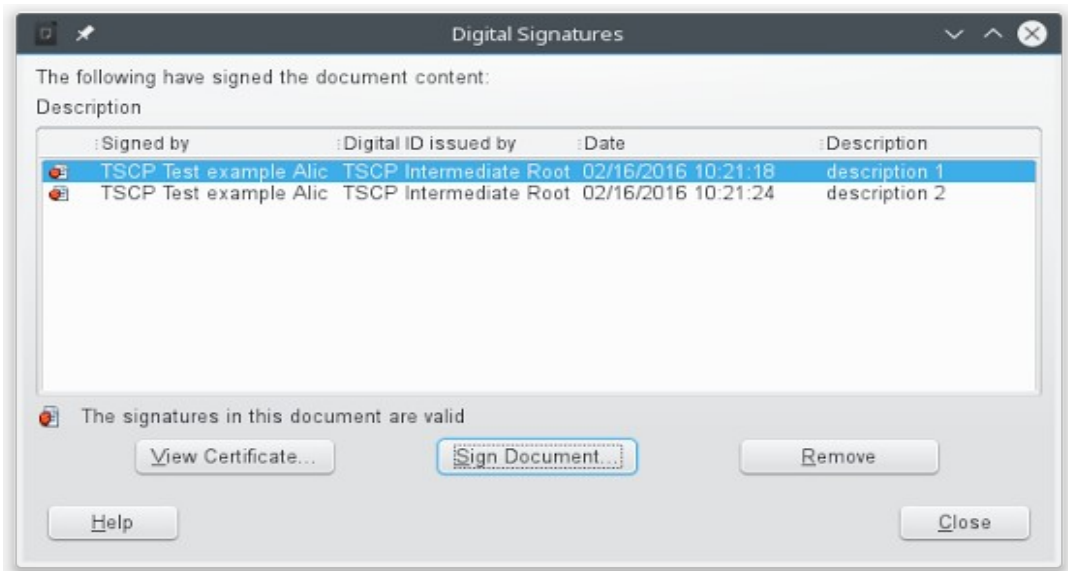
Digital Signatures

The following have signed the document content:

Description

| Signed by | Digital ID issued by | Date | Description |
|---|---|---|---|
| TSCP Test example Alic | TSCP Intermediate Root | 02/16/2016 10:21:18 | description 1 |
| TSCP Test example Alic | TSCP Intermediate Root | 02/16/2016 10:21:24 | description 2 |

The signatures in this document are valid

View Certificate... Sign Document... Remove

Help Close